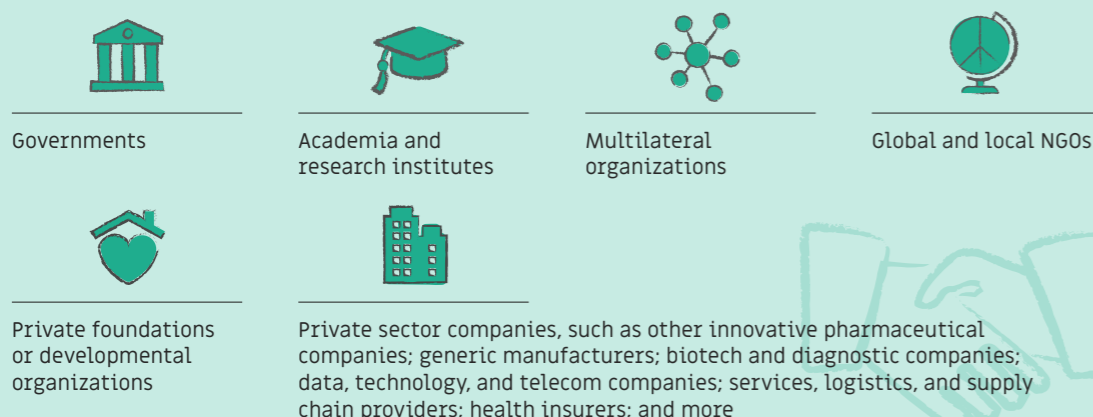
Governments

Academia and research institutes

Multilateral organizations

Global and local NGOs

Private foundations or developmental organizations

Private sector companies, such as other innovative pharmaceutical companies; generic manufacturers; biotech and diagnostic companies; data, technology, and telecom companies; services, logistics, and supply chain providers; health insurers; and more